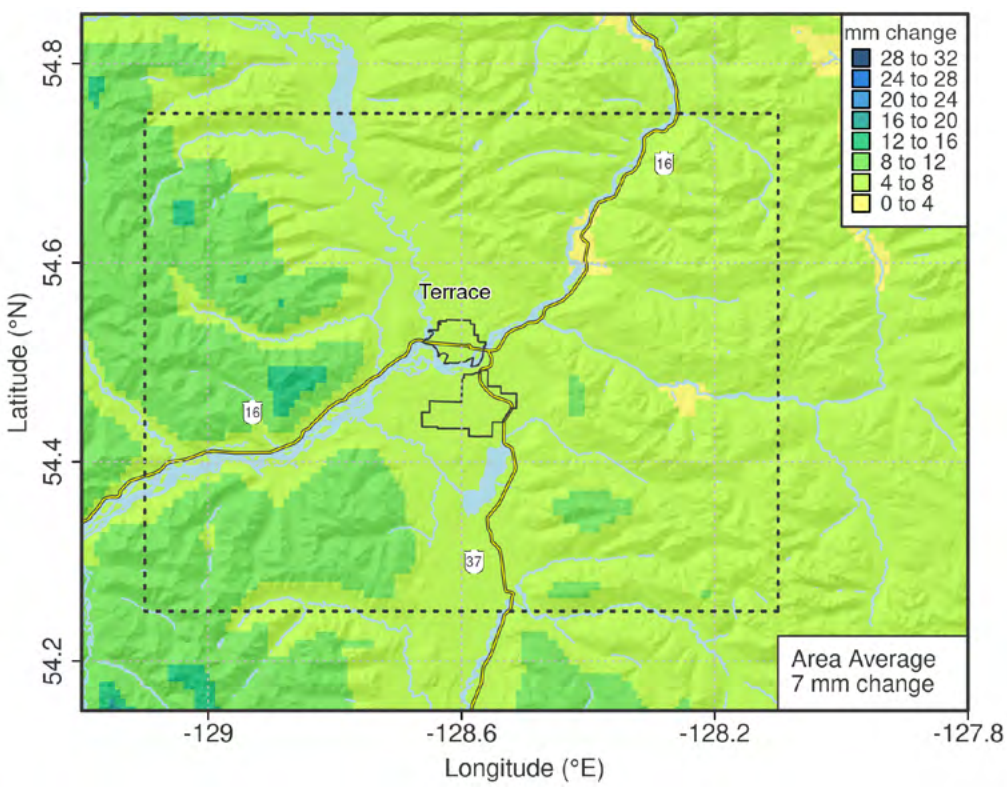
mm change
28 to 32
24 to 28
20 to 24
16 to 20
12 to 16
8 to 12
4 to 8
0 to 4

Terrace

16

16

37

Area Average
7 mm change

54.8
54.6
54.4
54.2
Latitude (°N)

-129
-128.6
-128.2
-127.8
Longitude (°E)